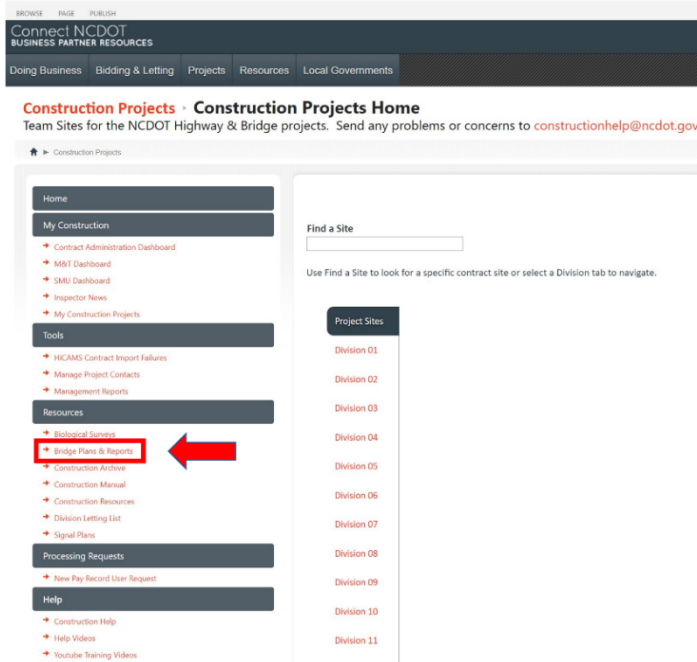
BROWSE PAGE PUBLISH

Connect NCDOT
BUSINESS PARTNER RESOURCES

Doing Business | Bidding & Letting | Projects | Resources | Local Governments

Construction Projects › Construction Projects Home
Team Sites for the NCDOT Highway & Bridge projects. Send any problems or concerns to constructionhelp@ncdot.gov

Construction Projects

Home

My Construction
Contract Administration Dashboard
M&T Dashboard
SMU Dashboard
Inspector News
My Construction Projects

Tools
HiCAMS Contract Import Failures
Manage Project Contacts
Management Reports

Resources
Biological Surveys
Bridge Plans & Reports
Construction Archive
Construction Manual
Construction Resources
Division Letting List
Signal Plans

Processing Requests
New Pay Record User Request

Help
Construction Help
Help Videos
Youtube Training Videos

Find a Site

Use Find a Site to look for a specific contract site or select a Division tab to navigate.

Project Sites
Division 01
Division 02
Division 03
Division 04
Division 05
Division 06
Division 07
Division 08
Division 09
Division 10
Division 11